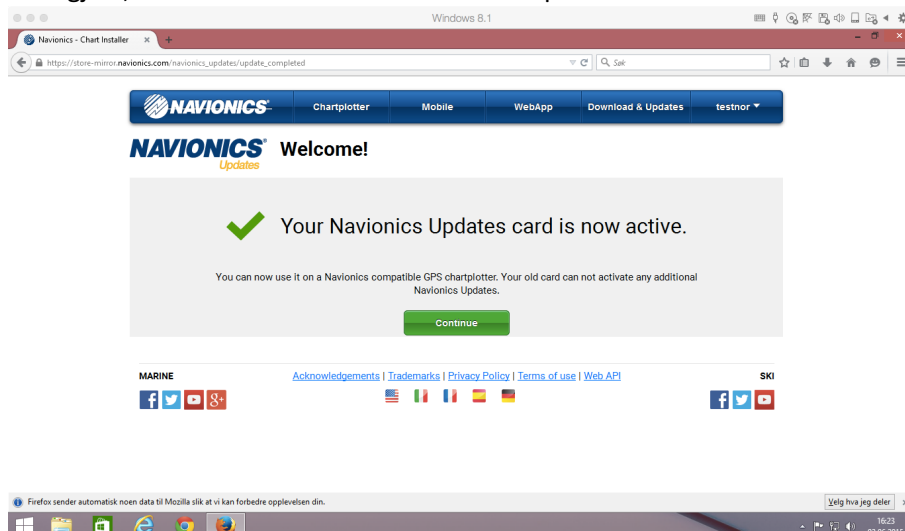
Windows 8.1

Navionics - Chart Installer

https://store-mirror.navionics.com/navionics_updates/update_completed

Søk

NAVIONICS® Chartplotter Mobile WebApp Download & Updates testnor

NAVIONICS® Updates Welcome!

Your Navionics Updates card is now active.

You can now use it on a Navionics compatible GPS chartplotter. Your old card can not activate any additional Navionics Updates.

Continue

MARINE

Acknowledgements | Trademarks | Privacy Policy | Terms of use | Web API

SKI

Firefox sender automatisk noen data til Mozilla slik at vi kan forbedre opplevelsen din.

Velg hva jeg deler

16:23
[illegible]